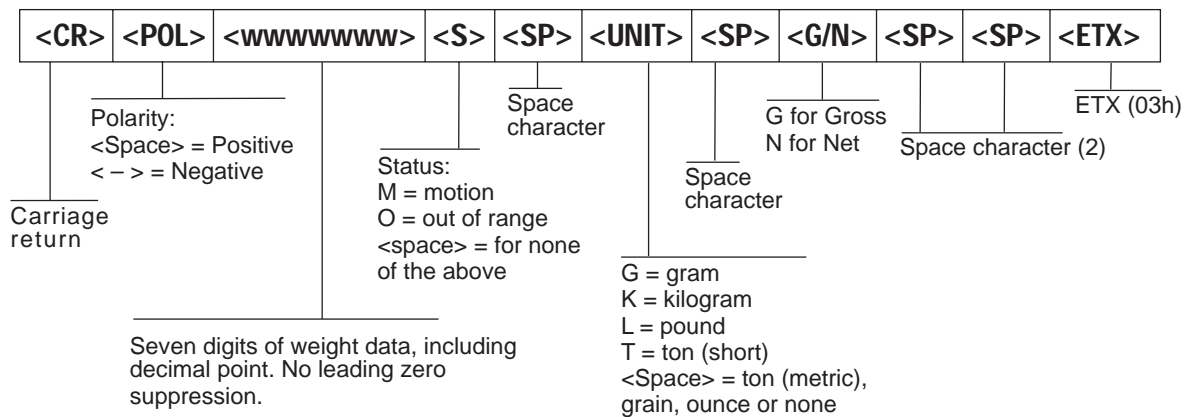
| <CR> | <POL> | <wwwwwww> | <S> | <SP> | <UNIT> | <SP> | <G/N> | <SP> | <SP> | <ETX> |
|---|---|---|---|---|---|---|---|---|---|---|

Carriage return

Polarity:
<Space> = Positive
< – > = Negative

Seven digits of weight data, including decimal point. No leading zero suppression.

Status:
M = motion
O = out of range
<space> = for none of the above

Space character

G = gram
K = kilogram
L = pound
T = ton (short)
<Space> = ton (metric), grain, ounce or none

Space character

G for Gross
N for Net

Space character (2)

ETX (03h)